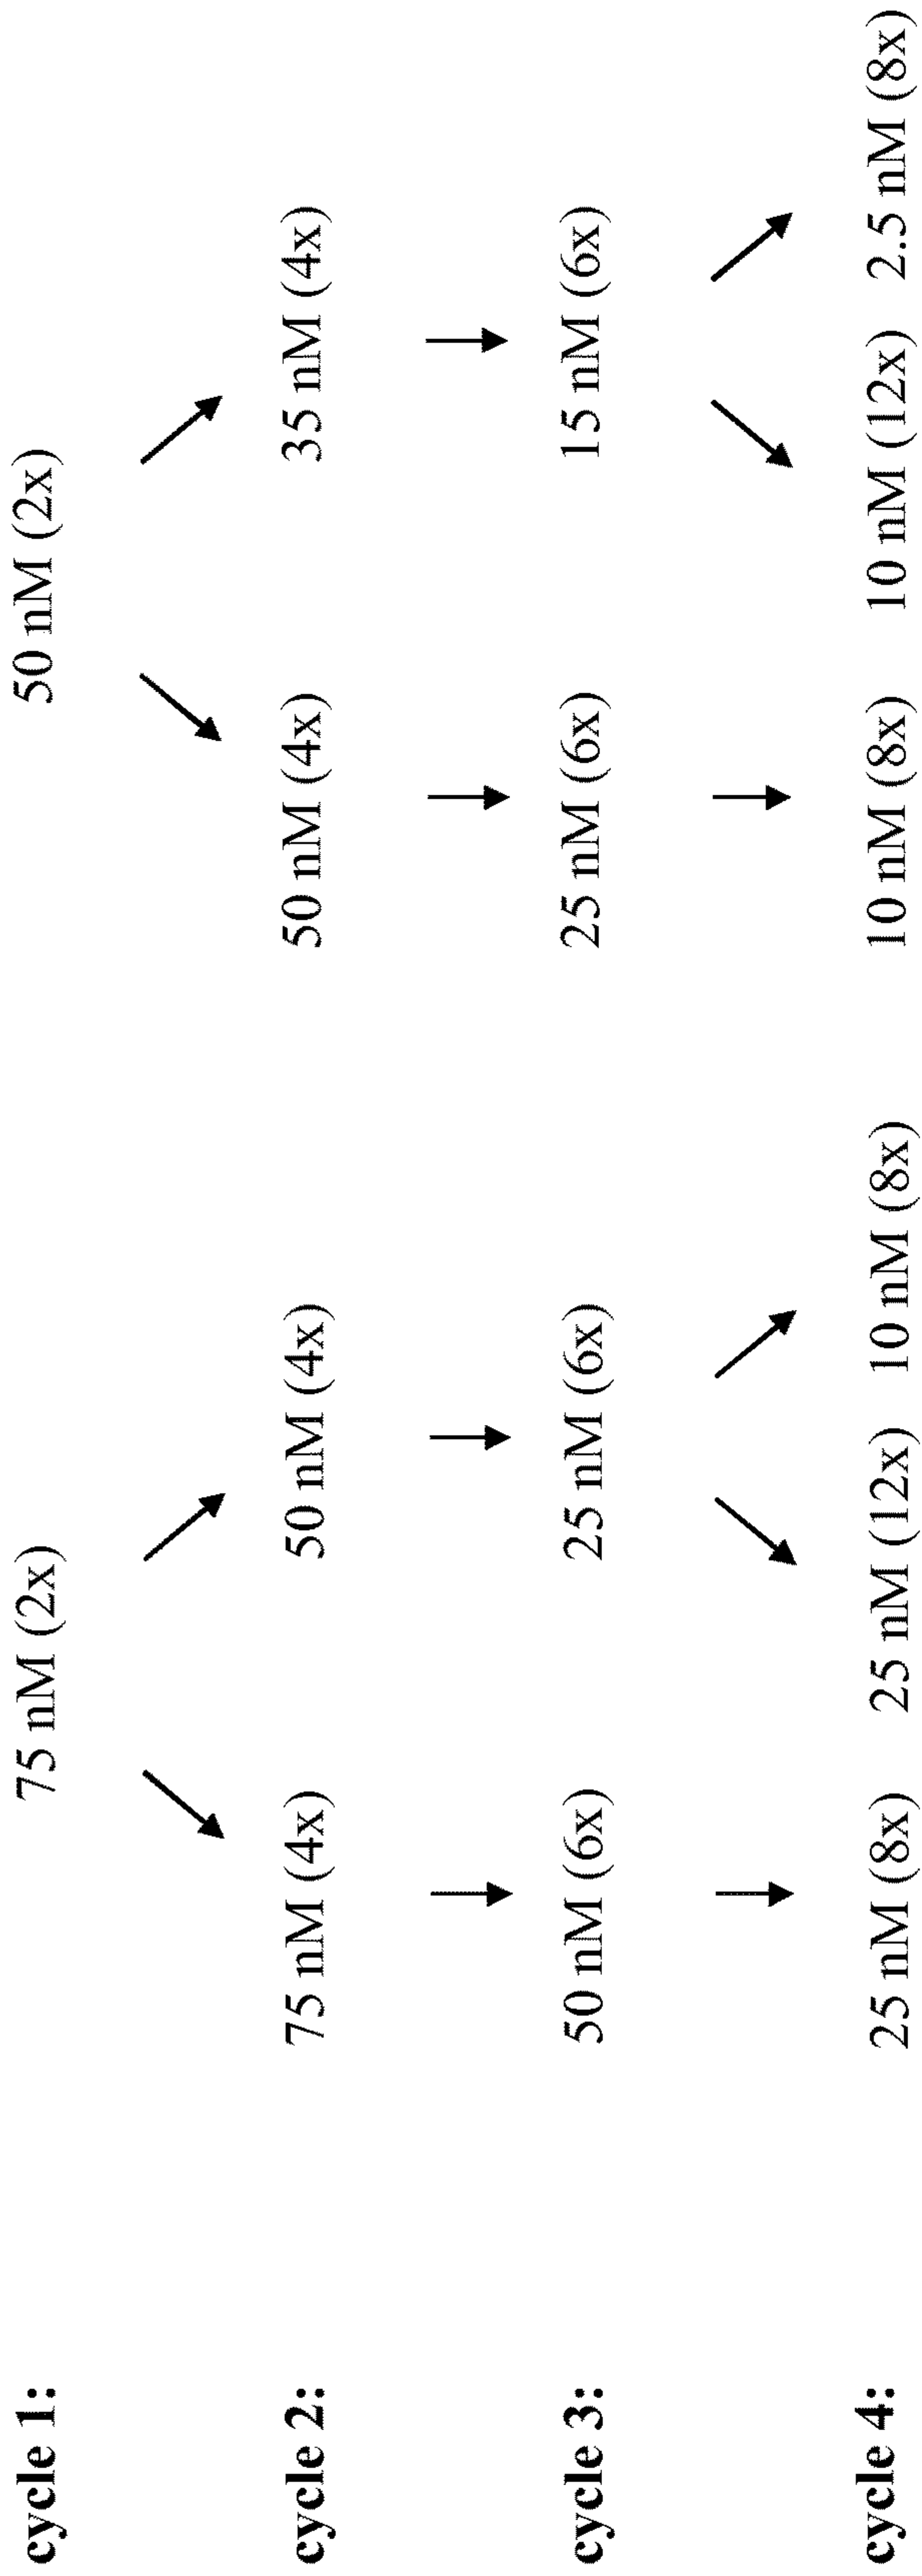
cycle 1: 75 nM (2x) 50 nM (2x)

cycle 2: 75 nM (4x) 50 nM (4x) 50 nM (4x) 35 nM (4x)

cycle 3: 50 nM (6x) 25 nM (6x) 25 nM (6x) 15 nM (6x)

cycle 4: 25 nM (8x) 25 nM (12x) 10 nM (8x) 10 nM (8x) 10 nM (12x) 2.5 nM (8x)